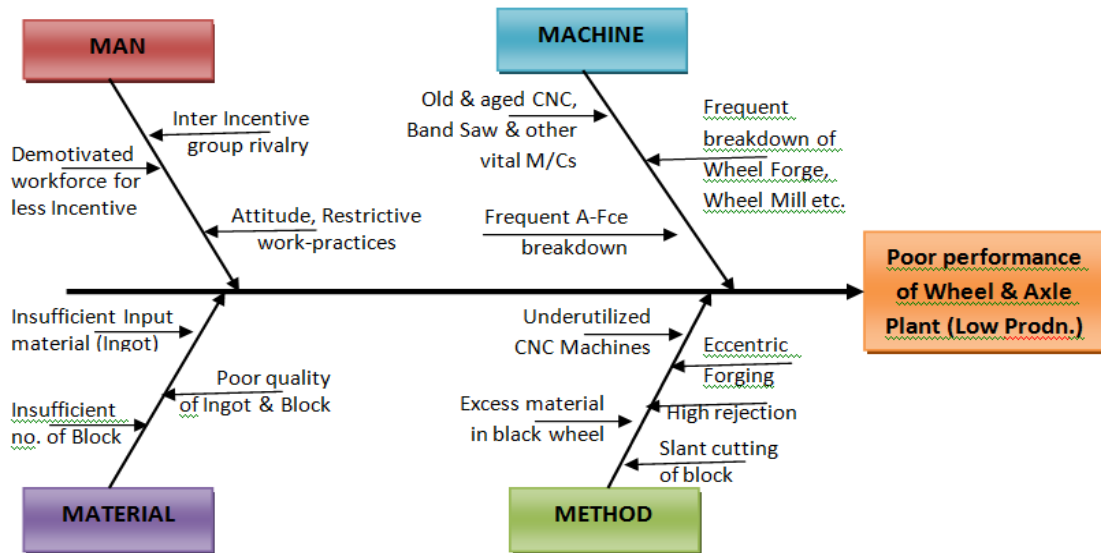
MAN

Inter Incentive group rivalry

Demotivated workforce for less Incentive

Attitude, Restrictive work-practices

MACHINE

Old & aged CNC, Band Saw & other vital M/Cs

Frequent breakdown of Wheel Forge, Wheel Mill etc.

Frequent A-Fce breakdown

Poor performance of Wheel & Axle Plant (Low Prodn.)

Insufficient Input material (Ingot)

Poor quality of Ingot & Block

Insufficient no. of Block

MATERIAL

Underutilized CNC Machines

Eccentric Forging

Excess material in black wheel

High rejection

Slant cutting of block

METHOD